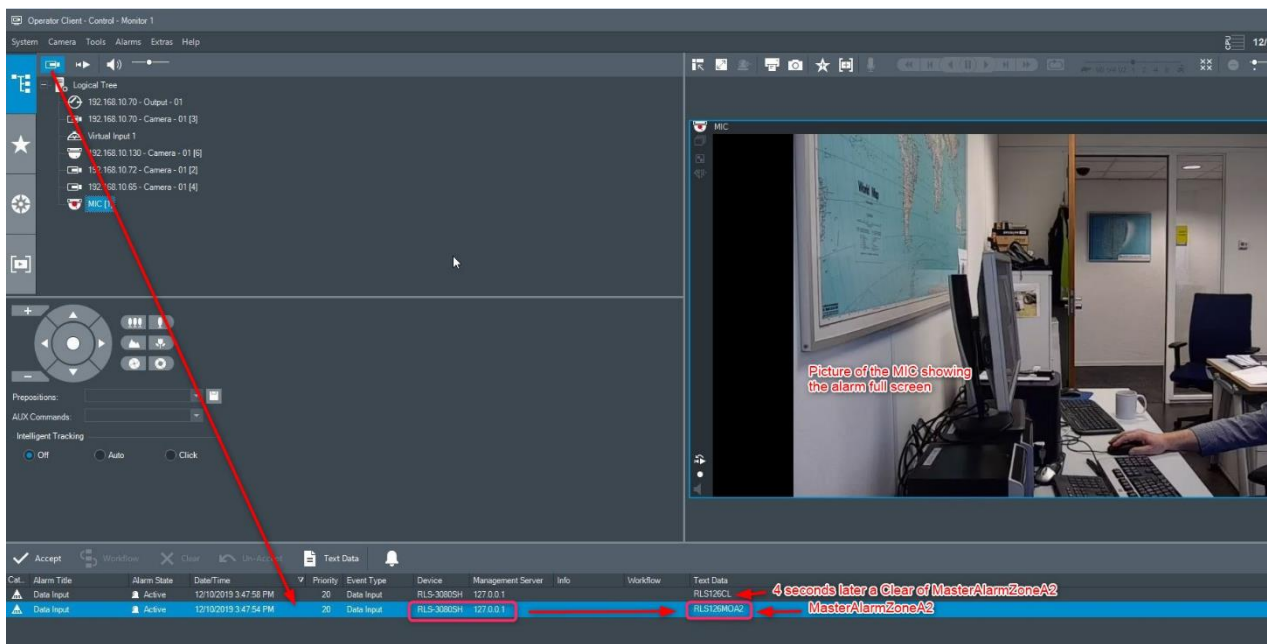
Operator Client - Control - Monitor 1

System Camera Tools Alarms Extras Help

12/

Logical Tree
192.168.10.70 - Output - 01
192.168.10.70 - Camera - 01 [3]
Virtual Input 1
192.168.10.130 - Camera - 01 [6]
192.168.10.72 - Camera - 01 [2]
192.168.10.65 - Camera - 01 [4]
MIC [1]

MIC

Picture of the MIC showing the alarm full screen

Prepositions:
AUX Commands:
Intelligent Tracking
Off Auto Click

Accept Workflow Clear Un-Accept Text Data

| Cat... | Alarm Title | Alarm State | Date/Time | Priority | Event Type | Device | Management Server | Info | Workflow | Text Data |
|---|---|---|---|---|---|---|---|---|---|---|
| | Data Input | Active | 12/10/2019 3:47:58 PM | 20 | Data Input | RLS-3080SH | 127.0.0.1 | | | RLS126CL |
| | Data Input | Active | 12/10/2019 3:47:54 PM | 20 | Data Input | RLS-3080SH | 127.0.0.1 | | | RLS126MOA2 |

4 seconds later a Clear of MasterAlarmZoneA2
MasterAlarmZoneA2